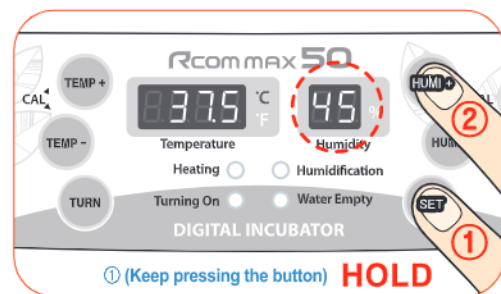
Rcom MAX 50

CAL

TEMP +

TEMP -

TURN

37.5 °C °F

Temperature

45 %

Humidity

HUMI +

HUMI

SET

Heating

Humidification

Turning On

Water Empty

DIGITAL INCUBATOR

②

①

① (Keep pressing the button) HOLD